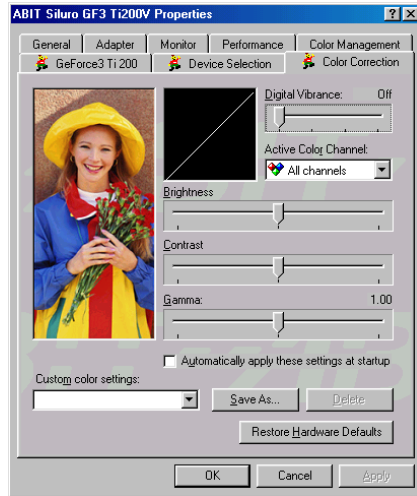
ABIT Siluro GF3 Ti200V Properties

?
X

General
Adapter
Monitor
Performance
Color Management
GeForce3 Ti 200
Device Selection
Color Correction

Digital Vibrance:
Off

Active Color Channel:
All channels

Brightness

Contrast

Gamma:
1.00

Automatically apply these settings at startup

Custom color settings:

Save As...
Delete

Restore Hardware Defaults

OK
Cancel
Apply